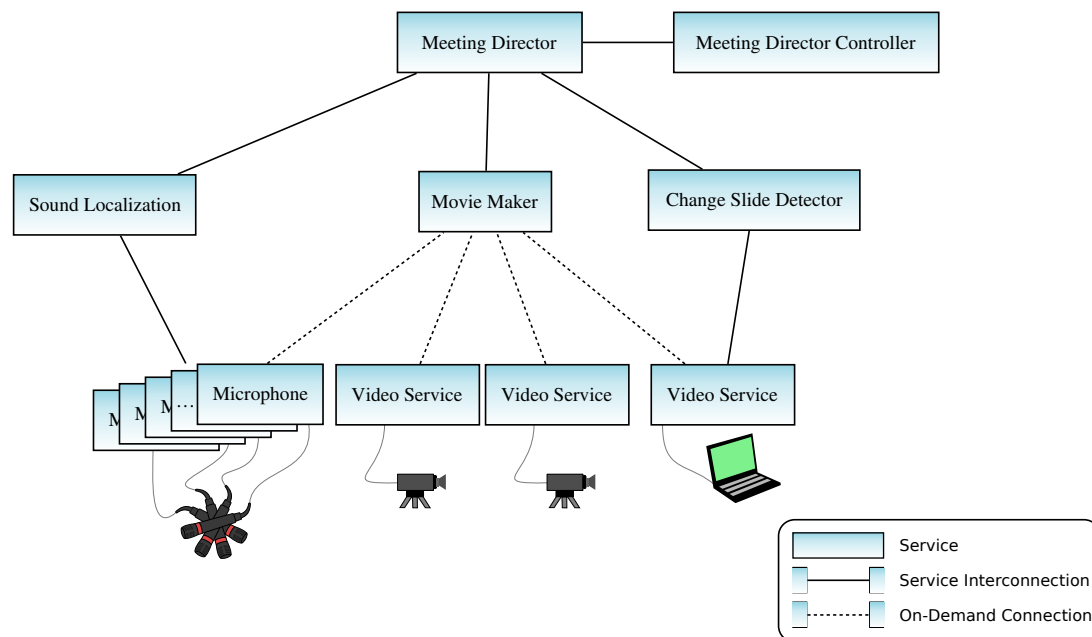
Meeting Director

Meeting Director Controller

Sound Localization

Movie Maker

Change Slide Detector

M

M

M

M...

Microphone

Video Service

Video Service

Video Service

Service

Service Interconnection

On-Demand Connection